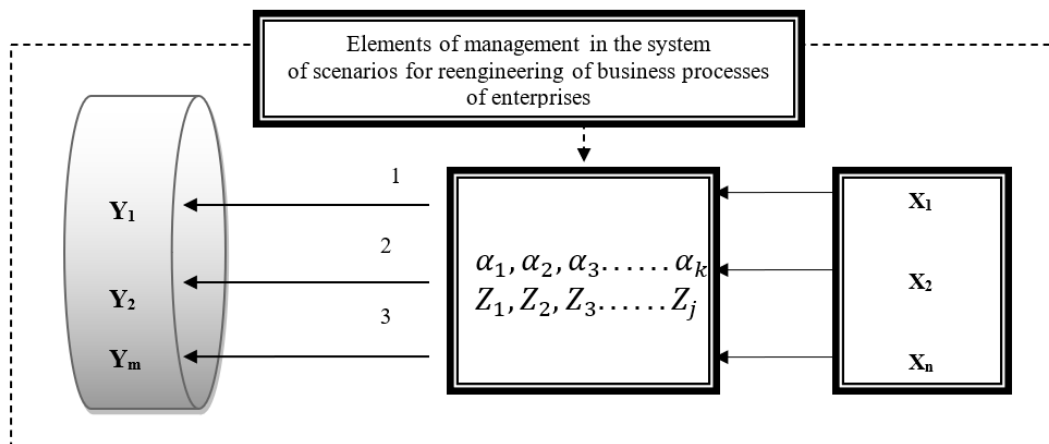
Elements of management in the system of scenarios for reengineering of business processes of enterprises

$Y_1$

$Y_2$

$Y_m$

1

2

3

$\alpha_1, \alpha_2, \alpha_3 \ldots\ldots \alpha_k$
$Z_1, Z_2, Z_3 \ldots\ldots Z_j$

$X_1$

$X_2$

$X_n$